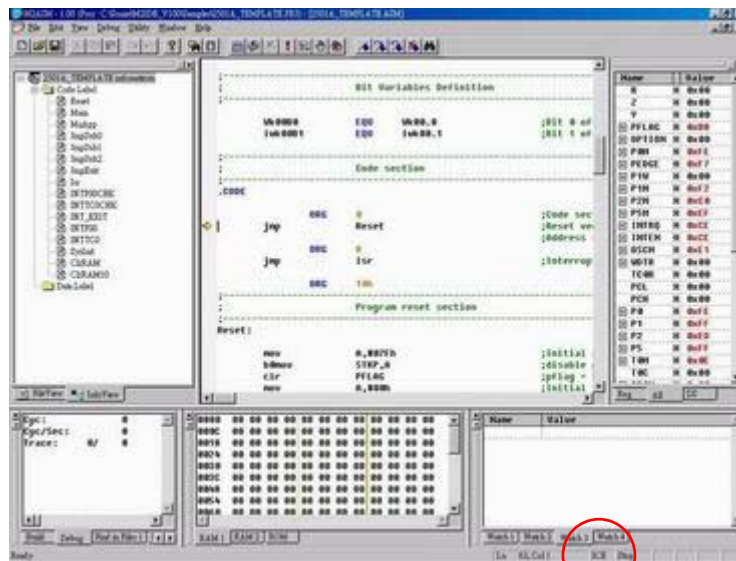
M2ASM - 1.00 [Prev C:\Sonix\M2ASM_V100\Sample\2016_TEMPLATE.PRJ] - [2016_TEMPLATE.ASM]

File Edit View Debug Utility Window Help

2016_TEMPLATE information
Code Label
Reset
Main
Mainp
SngDeb0
SngDeb1
SngDeb2
SngExit
Isr
INTT0CHK
INTTC0CHK
INT_EXIT
INTT0
INTTC0
SysInit
ClrRAM
ClrRAM10
Data Label

FileView InfoView

; Bit Variables Definition

Wk0000 EQU Wk00.0 ;Bit 0 of
Iwk0001 EQU Iwk00.1 ;Bit 1 of

; Code section

.CODE

ORG 0 ;Code sec
jmp Reset ;Reset ve
ORG 8 ;Address
jmp Isr ;Interrup
ORG 10h

; Program reset section

Reset:

mov A,#07Fh ;Initial
b0mov STKP,A ;disable
clr PFLAG ;pflag =
mov A,#00h ;Initial

| Name | Value |
|---|---|
| R | H 0x00 |
| Z | H 0x00 |
| Y | H 0x00 |
| PFLAG | H 0x00 |
| OPTION | H 0x00 |
| P0N | H 0x00 |
| PEDGE | H 0x07 |
| P1W | H 0x00 |
| P1M | H 0x00 |
| P2M | H 0x00 |
| P5M | H 0x00 |
| INTRQ | H 0x00 |
| INTEN | H 0x00 |
| OSCM | H 0x00 |
| WDTR | H 0x00 |
| TC0R | H 0x00 |
| PCL | H 0x00 |
| PCH | H 0x00 |
| P0 | H 0x00 |
| P1 | H 0x00 |
| P2 | H 0x00 |
| P5 | H 0x00 |
| T0M | H 0x00 |
| T0C | H 0x00 |

Reg all DC

Cyc: 0
Cyc/Sec: 0
Trace: 0/ 0

Build Debug Find in Files 1

0000 00 00 00 00 00 00 00 00 00 00 00 00
000C 00 00 00 00 00 00 00 00 00 00 00 00
0018 00 00 00 00 00 00 00 00 00 00 00 00
0024 00 00 00 00 00 00 00 00 00 00 00 00
0030 00 00 00 00 00 00 00 00 00 00 00 00
003C 00 00 00 00 00 00 00 00 00 00 00 00
0048 00 00 00 00 00 00 00 00 00 00 00 00
0054 00 00 00 00 00 00 00 00 00 00 00 00
0060 00 00 00 00 00 00 00 00 00 00 00 00

RAM 1 RAM 2 ROM

| Name | Value |
|---|---|

Watch 1 Watch 2 Watch 3 Watch 4

Ready Ln 61, Col 1 ICE Stop